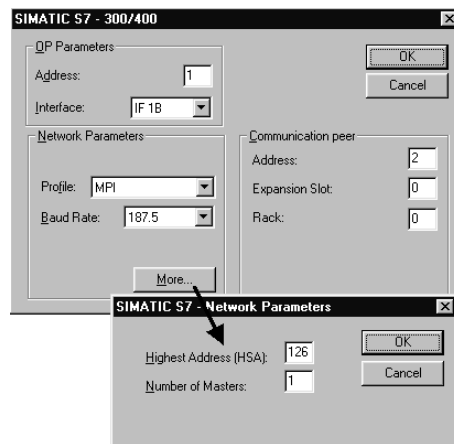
SIMATIC S7 - 300/400

OP Parameters

Address: 1

Interface: IF 1B

OK

Cancel

Network Parameters

Profile: MPI

Baud Rate: 187.5

More...

Communication peer

Address: 2

Expansion Slot: 0

Rack: 0

SIMATIC S7 - Network Parameters

Highest Address (HSA): 126

Number of Masters: 1

OK

Cancel